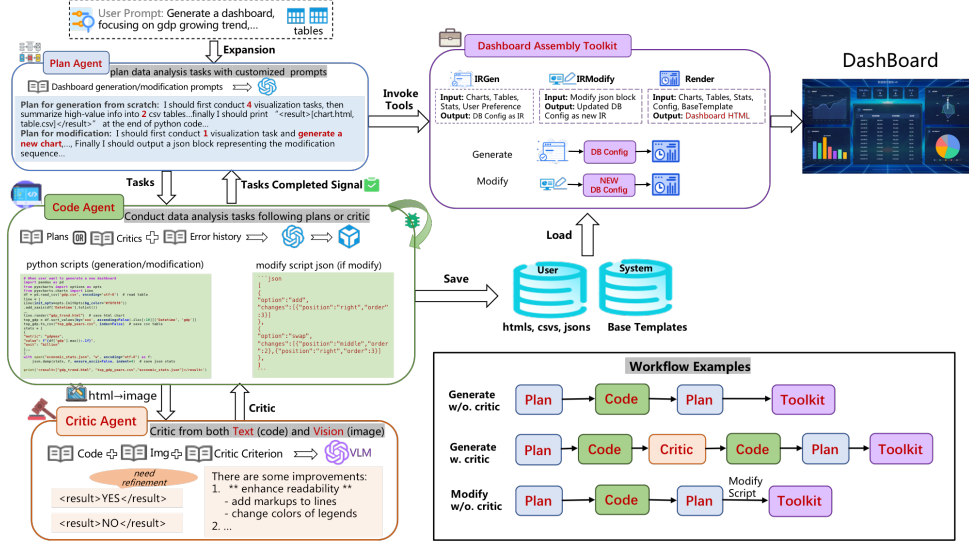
User Prompt: Generate a dashboard, focusing on gdp growing trend,...

tables

Expansion

Plan Agent

plan data analysis tasks with customized prompts

Dashboard generation/modification prompts

Plan for generation from scratch: I should first conduct 4 visualization tasks, then summarize high-value info into 2 csv tables...finally I should print "<result>[chart.html, table.csv]</result>" at the end of python code...

Plan for modification: I should first conduct 1 visualization task and generate a new chart,..., Finally I should output a json block representing the modification sequence...

Tasks

Tasks Completed Signal

Code Agent

Conduct data analysis tasks following plans or critic

Plans OR Critics Error history

python scripts (generation/modification)

modify script json (if modify)

```json
[
{
"option":"add",
"changes":[{"position":"right","order":3}]
},
{
"option":"swap",
"changes":[{"position":"middle","order":2},{"position":"right","order":3}]
},
]
```

html→image

Critic

Critic Agent

Critic from both Text (code) and Vision (image)

Code Img Critic Criterion

VLM

need refinement

<result>YES</result>

<result>NO</result>

There are some improvements:
1. ** enhance readability **
- add markups to lines
- change colors of legends
2. ...

Invoke Tools

Dashboard Assembly Toolkit

IRGen
Input: Charts, Tables, Stats, User Preference
Output: DB Config as IR

IRModify
Input: Modify json block
Output: Updated DB Config as new IR

Render
Input: Charts, Tables, Stats, Config, BaseTemplate
Output: Dashboard HTML

Generate

DB Config

Modify

NEW DB Config

Load

Save

User

System

htmls, csvs, jsons

Base Templates

DashBoard

Workflow Examples

Generate w/o. critic

Plan Code Plan Toolkit

Generate w. critic

Plan Code Critic Code Plan Toolkit

Modify w/o. critic

Plan Code Plan Modify Script Toolkit